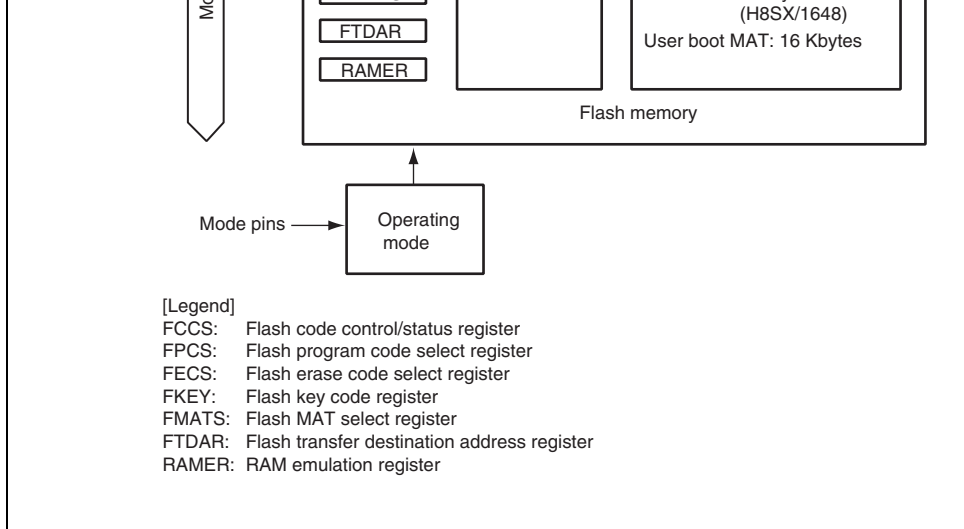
Mo

FTDAR

RAMER

(H8SX/1648)

User boot MAT: 16 Kbytes

Flash memory

Mode pins

Operating mode

[Legend]
FCCS: Flash code control/status register
FPCS: Flash program code select register
FECS: Flash erase code select register
FKEY: Flash key code register
FMATS: Flash MAT select register
FTDAR: Flash transfer destination address register
RAMER: RAM emulation register